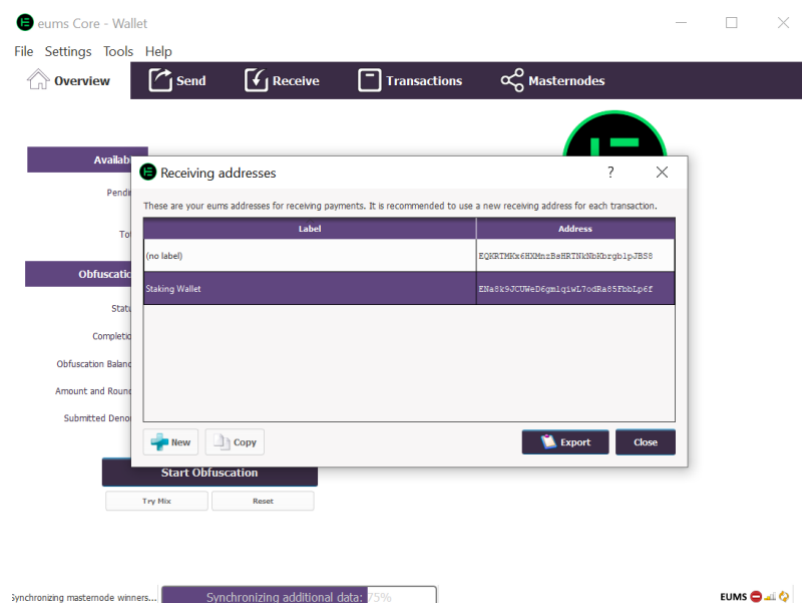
eums Core - Wallet

File Settings Tools Help

Overview Send Receive Transactions Masternodes

Availa

Pendi

To

Obfuscatio

Statu

Completio

Obfuscation Balanc

Amount and Round

Submitted Denor

Receiving addresses ? ✕

These are your eums addresses for receiving payments. It is recommended to use a new receiving address for each transaction.

| Label | Address |
|---|---|
| (no label) | EQHRTMKx6HXMnzBsHRTNkNbKbrgb1pJBS8 |
| Staking Wallet | ENa8k9JCUWeD6gmlqiwL7odRa65FbbLp6f |

New Copy Export Close

Start Obfuscation

Try Mix Reset

Synchronizing masternode winners... Synchronizing additional data: 75%

EUMS